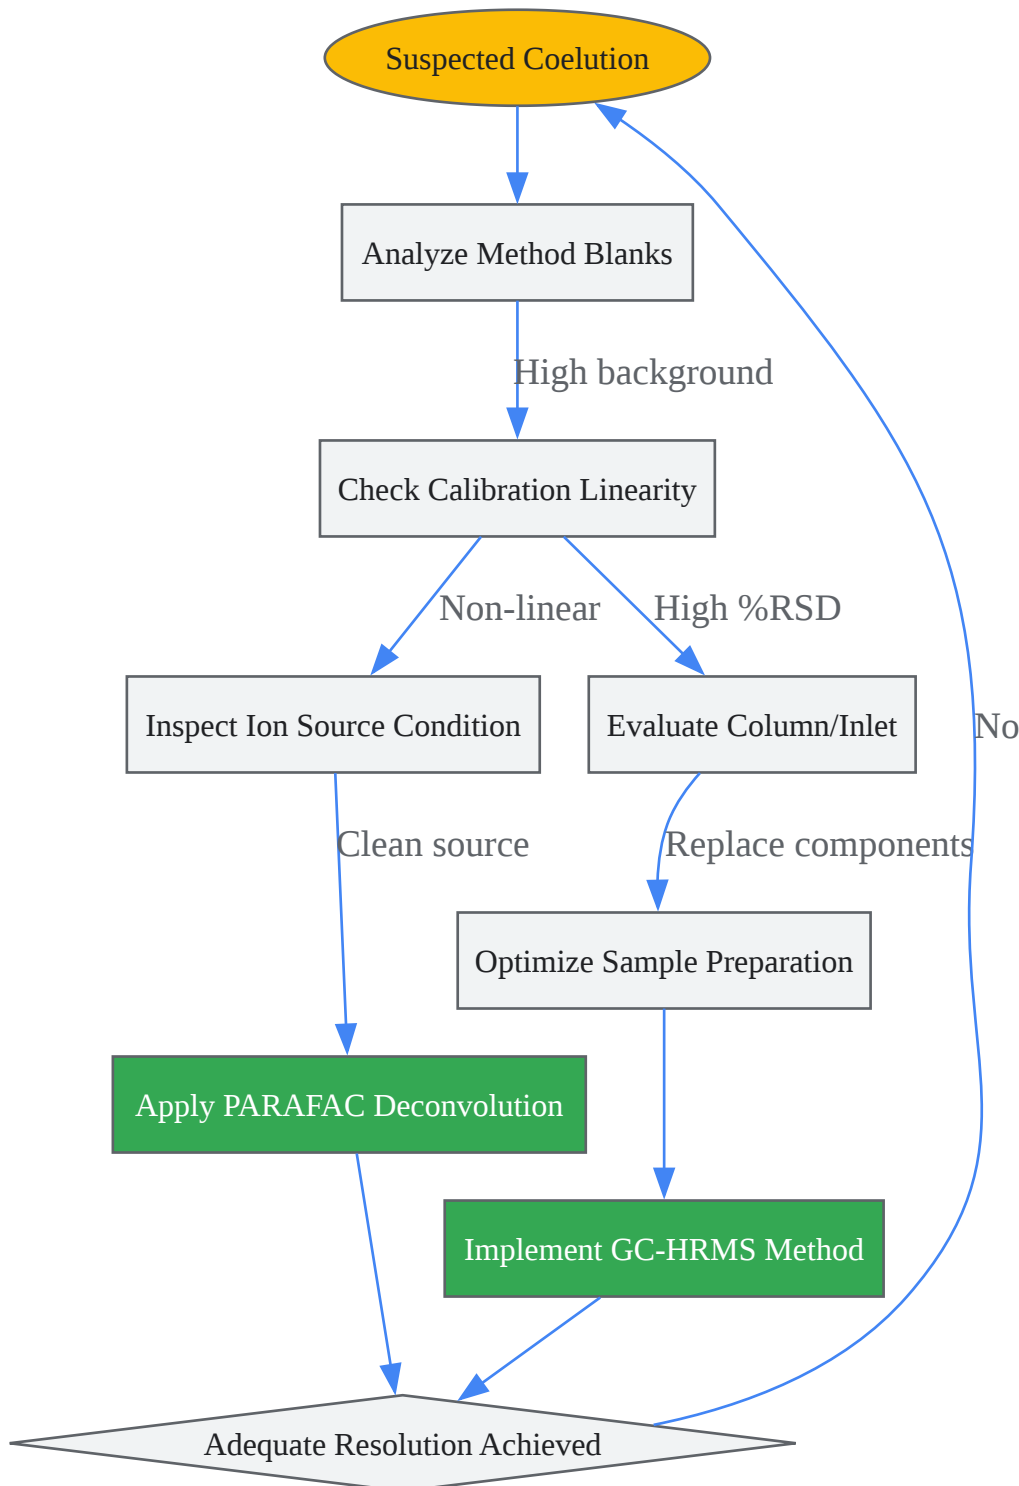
Suspected Coelution

Analyze Method Blanks

High background

Check Calibration Linearity

Non-linear

High %RSD

Inspect Ion Source Condition

Evaluate Column/Inlet

No

Clean source

Replace components

Optimize Sample Preparation

Apply PARAFAC Deconvolution

Implement GC-HRMS Method

Adequate Resolution Achieved